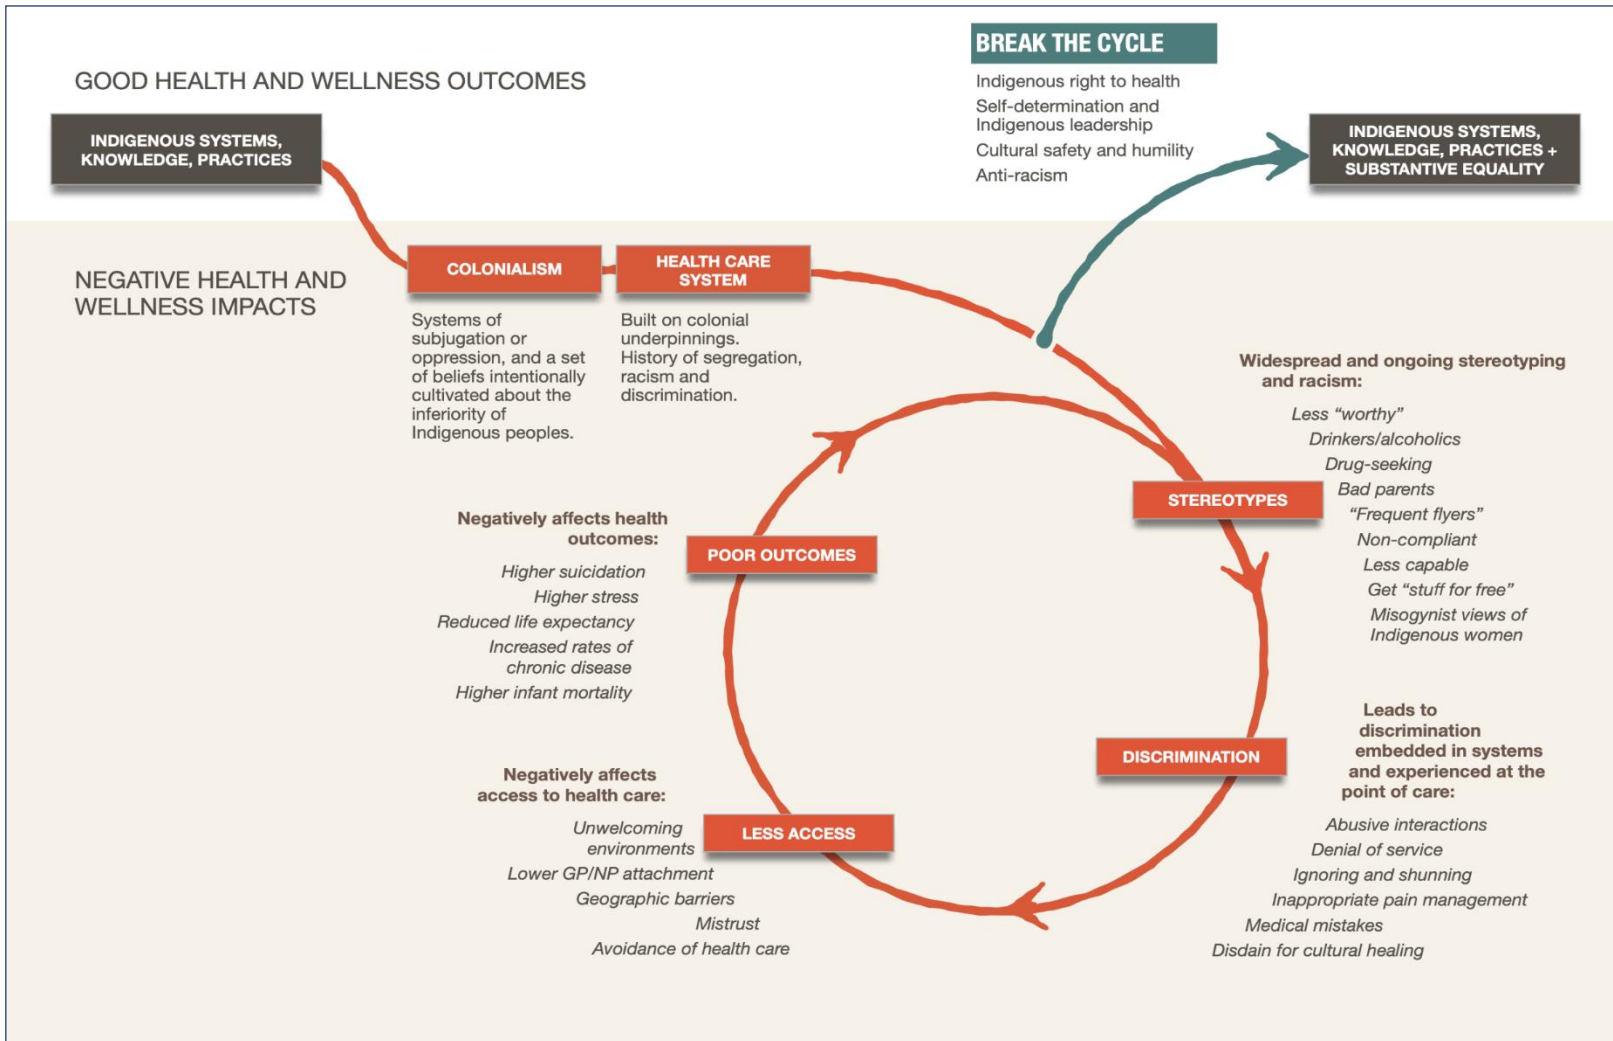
GOOD HEALTH AND WELLNESS OUTCOMES

INDIGENOUS SYSTEMS, KNOWLEDGE, PRACTICES

BREAK THE CYCLE

Indigenous right to health
Self-determination and Indigenous leadership
Cultural safety and humility
Anti-racism

INDIGENOUS SYSTEMS, KNOWLEDGE, PRACTICES + SUBSTANTIVE EQUALITY

NEGATIVE HEALTH AND WELLNESS IMPACTS

COLONIALISM

Systems of subjugation or oppression, and a set of beliefs intentionally cultivated about the inferiority of Indigenous peoples.

HEALTH CARE SYSTEM

Built on colonial underpinnings. History of segregation, racism and discrimination.

Widespread and ongoing stereotyping and racism:

Less "worthy"
Drinkers/alcoholics
Drug-seeking
Bad parents
"Frequent flyers"
Non-compliant
Less capable
Get "stuff for free"
Misogynist views of Indigenous women

STEREOTYPES

Negatively affects health outcomes:

Higher suicidation
Higher stress
Reduced life expectancy
Increased rates of chronic disease
Higher infant mortality

POOR OUTCOMES

Leads to discrimination embedded in systems and experienced at the point of care:

DISCRIMINATION

Abusive interactions
Denial of service
Ignoring and shunning
Inappropriate pain management
Medical mistakes
Disdain for cultural healing

Negatively affects access to health care:

LESS ACCESS

Unwelcoming environments
Lower GP/NP attachment
Geographic barriers
Mistrust
Avoidance of health care